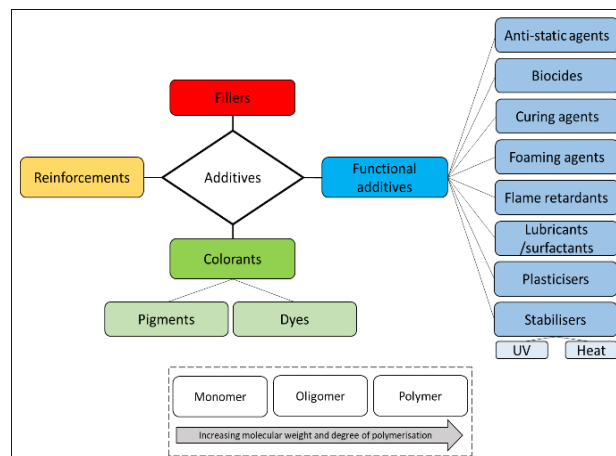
Fillers

Reinforcements

Additives

Functional additives

Colorants

Pigments

Dyes

Anti-static agents

Biocides

Curing agents

Foaming agents

Flame retardants

Lubricants /surfactants

Plasticisers

Stabilisers

UV

Heat

Monomer

Oligomer

Polymer

Increasing molecular weight and degree of polymerisation